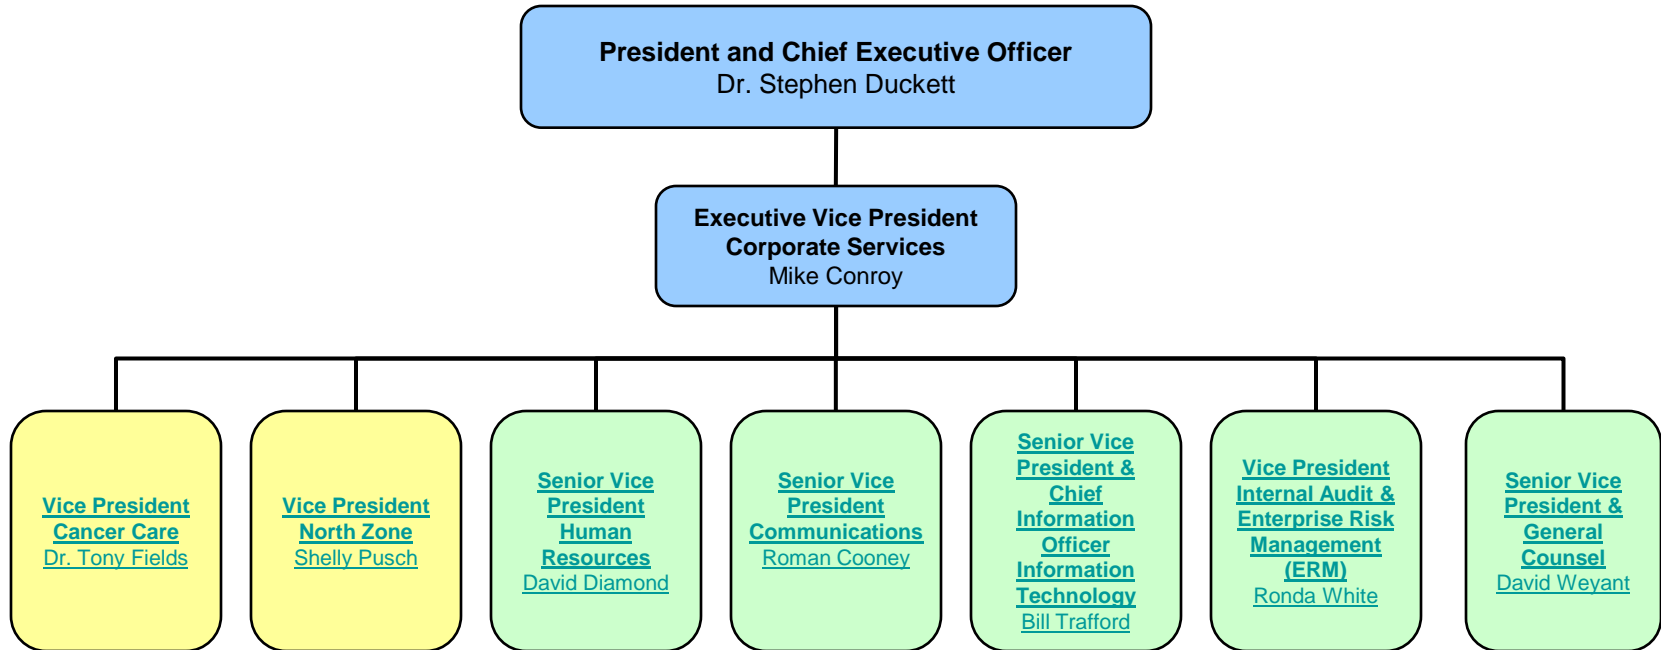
President and Chief Executive Officer
Dr. Stephen Duckett

Executive Vice President
Corporate Services
Mike Conroy

Vice President
Cancer Care
Dr. Tony Fields

Vice President
North Zone
Shelly Pusch

Senior Vice President Human Resources
David Diamond

Senior Vice President Communications
Roman Cooney

Senior Vice President & Chief Information Officer Information Technology
Bill Trafford

Vice President Internal Audit & Enterprise Risk Management (ERM)
Ronda White

Senior Vice President & General Counsel
David Weyant